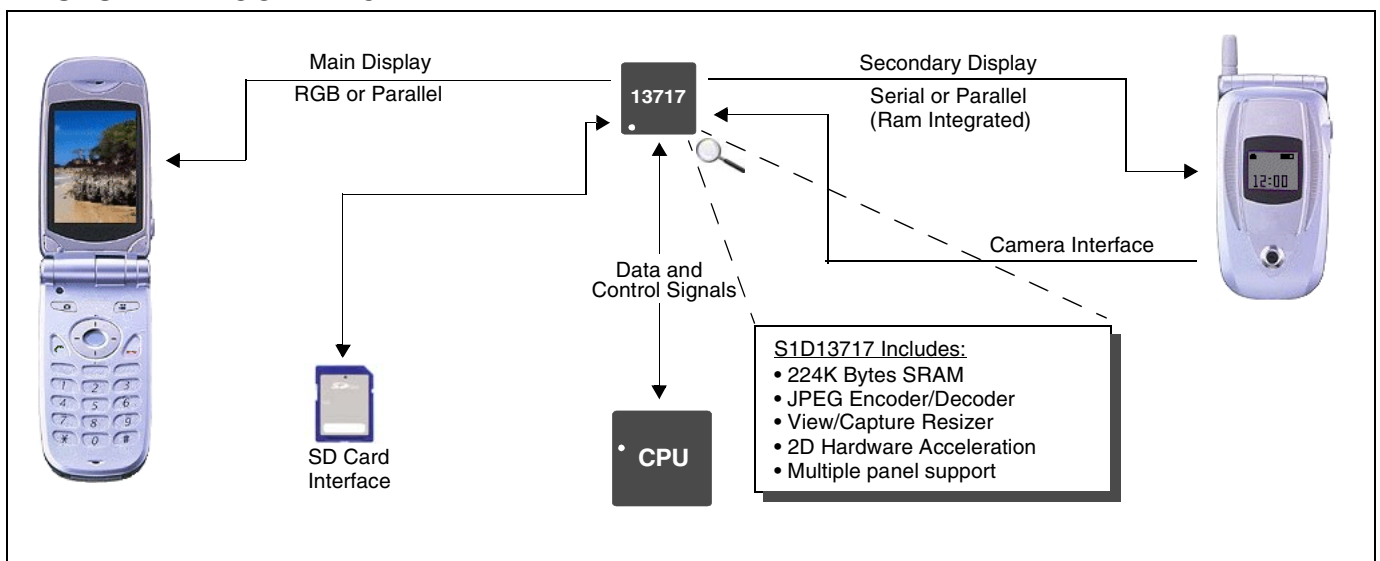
Main Display

RGB or Parallel

13717

Secondary Display

Serial or Parallel (Ram Integrated)

12:00

Camera Interface

Data and Control Signals

S1D13717 Includes:
• 224K Bytes SRAM
• JPEG Encoder/Decoder
• View/Capture Resizer
• 2D Hardware Acceleration
• Multiple panel support

SD Card Interface

CPU